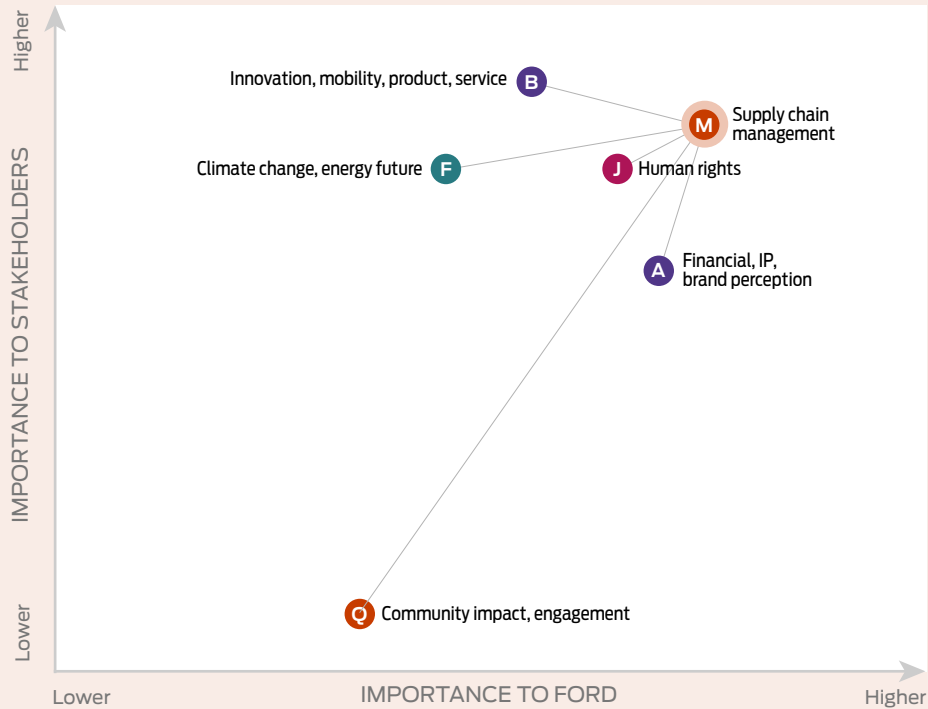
Higher

IMPORTANCE TO STAKEHOLDERS

Lower

B Innovation, mobility, product, service

M Supply chain management

F Climate change, energy future

J Human rights

A Financial, IP, brand perception

Q Community impact, engagement

Lower

IMPORTANCE TO FORD

Higher